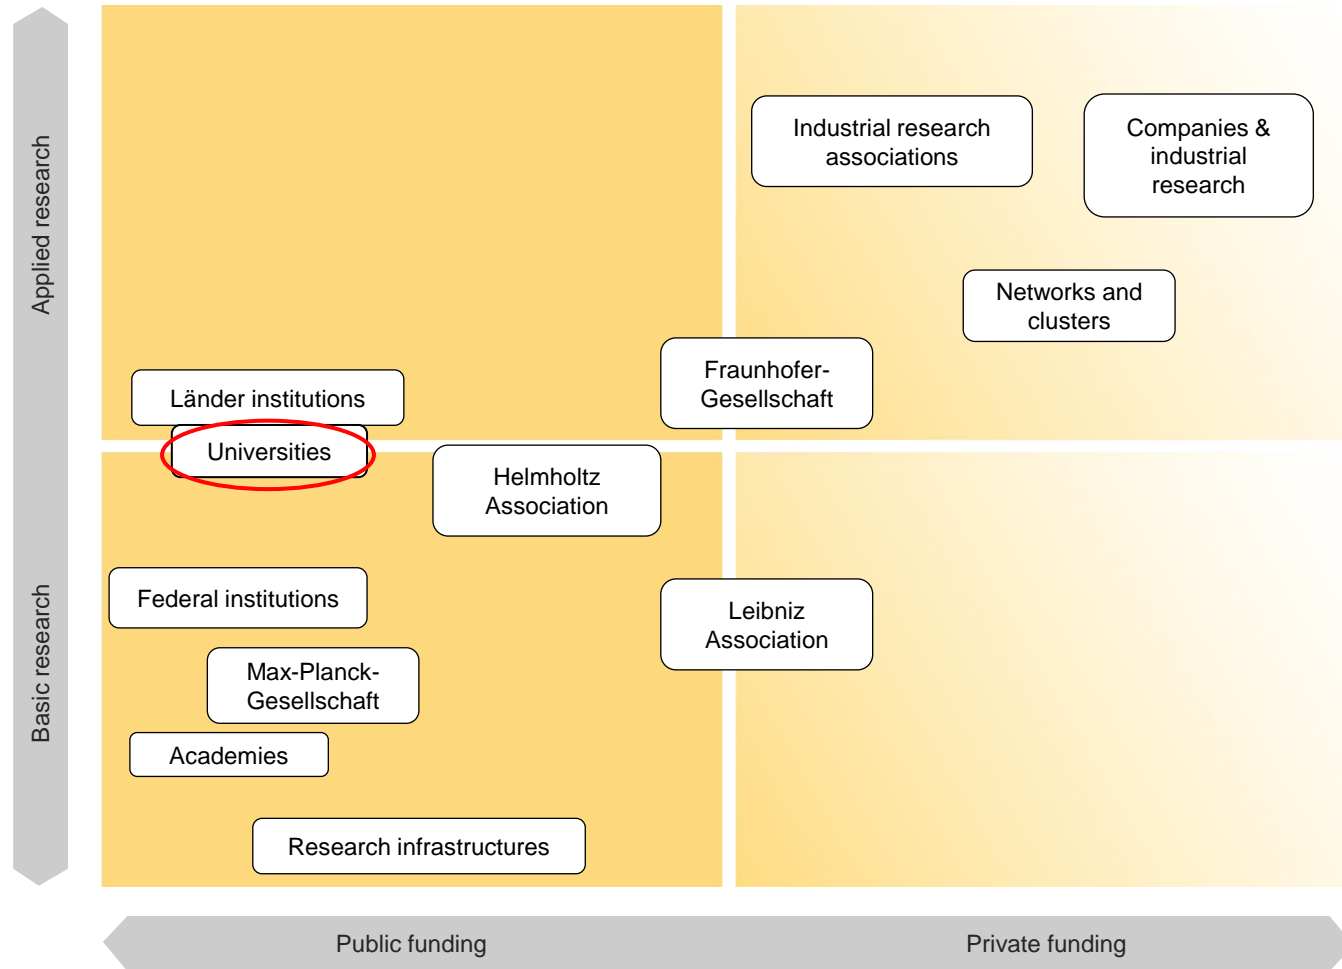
Applied research

Basic research

Industrial research associations

Companies & industrial research

Networks and clusters

Fraunhofer-Gesellschaft

Länder institutions

Universities

Helmholtz Association

Federal institutions

Leibniz Association

Max-Planck-Gesellschaft

Academies

Research infrastructures

Public funding

Private funding